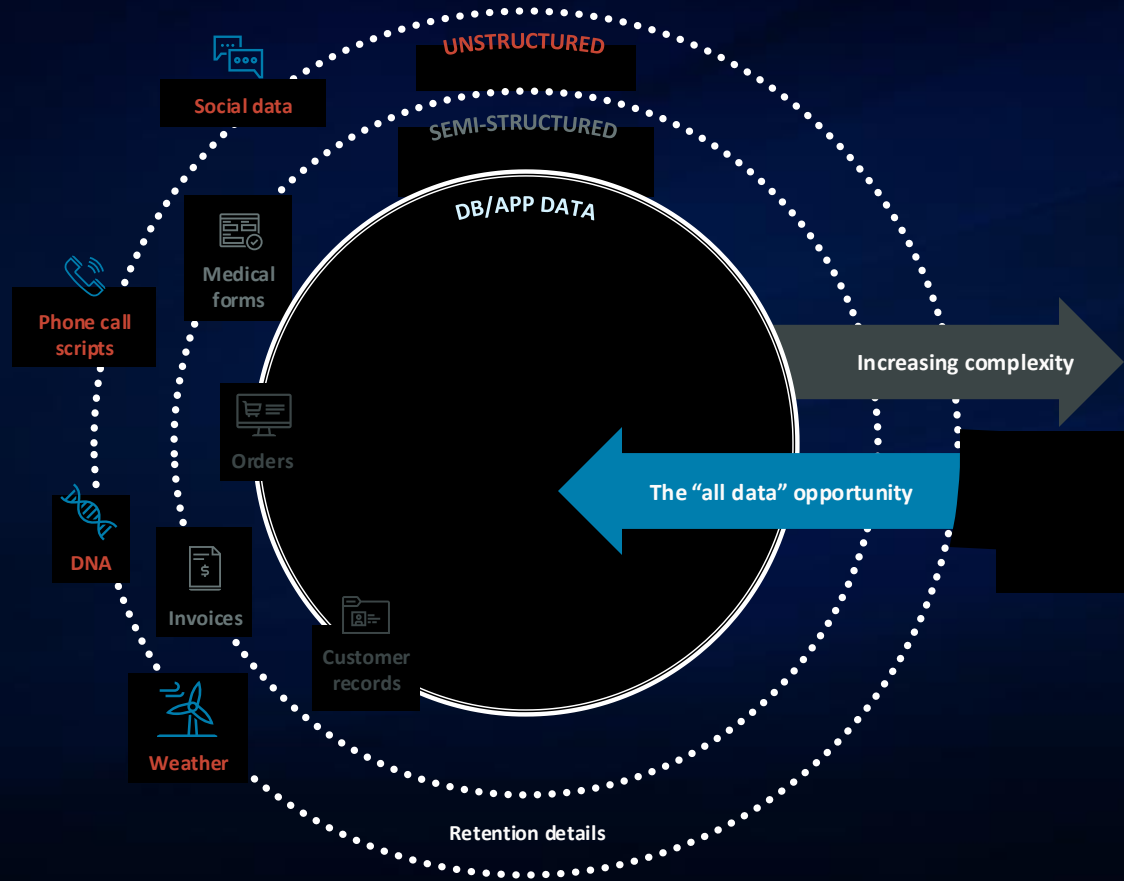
UNSTRUCTURED

SEMI-STRUCTURED

DB/APP DATA

Social data

Medical forms

Phone call scripts

Orders

Increasing complexity

The “all data” opportunity

DNA

Invoices

Customer records

Weather

Retention details